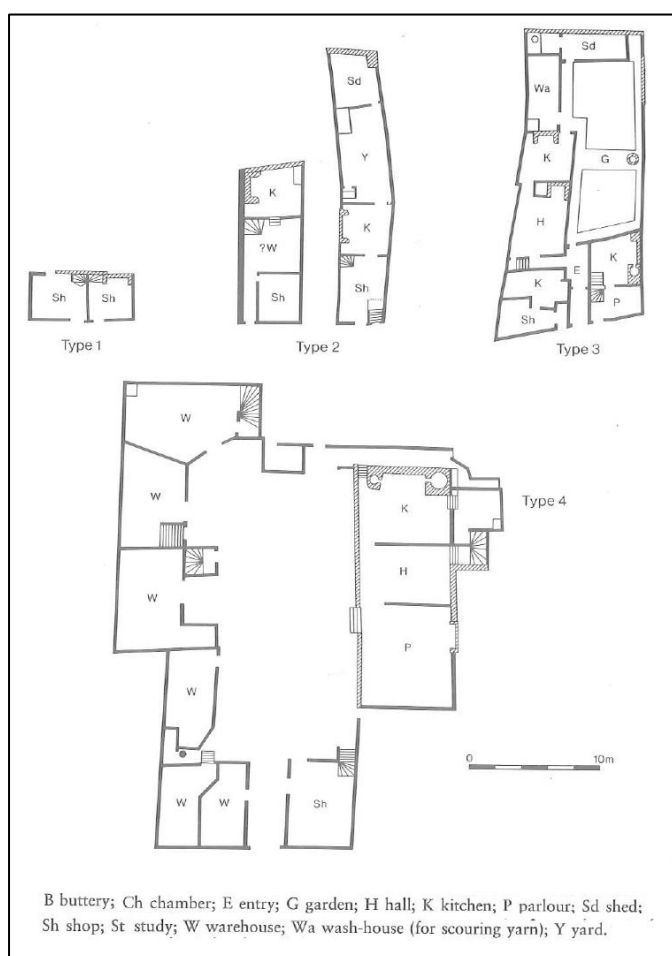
Sh Sh
Type 1

K
?W
Sh
Sd
Y
K
Sh
Type 2

Sd
Wa
K
G
H
E
K
Sh
K
P
Type 3

W
W
W
W
W
W
Sh
K
H
P
Type 4

0 10m

B buttery; Ch chamber; E entry; G garden; H hall; K kitchen; P parlour; Sd shed; Sh shop; St study; W warehouse; Wa wash-house (for scouring yarn); Y yard.